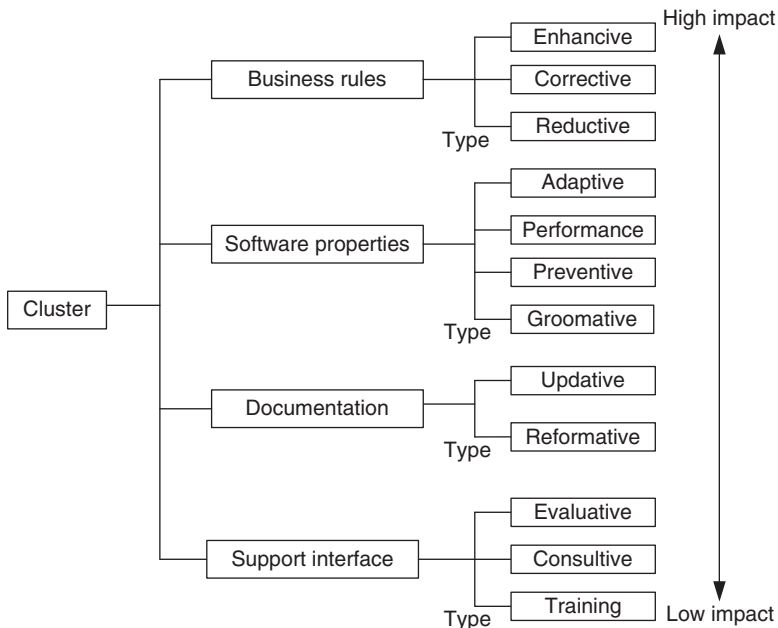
High impact

Cluster

Business rules

Enhancive

Corrective

Reductive

Type

Software properties

Adaptive

Performance

Preventive

Groomative

Type

Documentation

Updative

Reformative

Type

Support interface

Evaluative

Consultive

Training

Type

Low impact